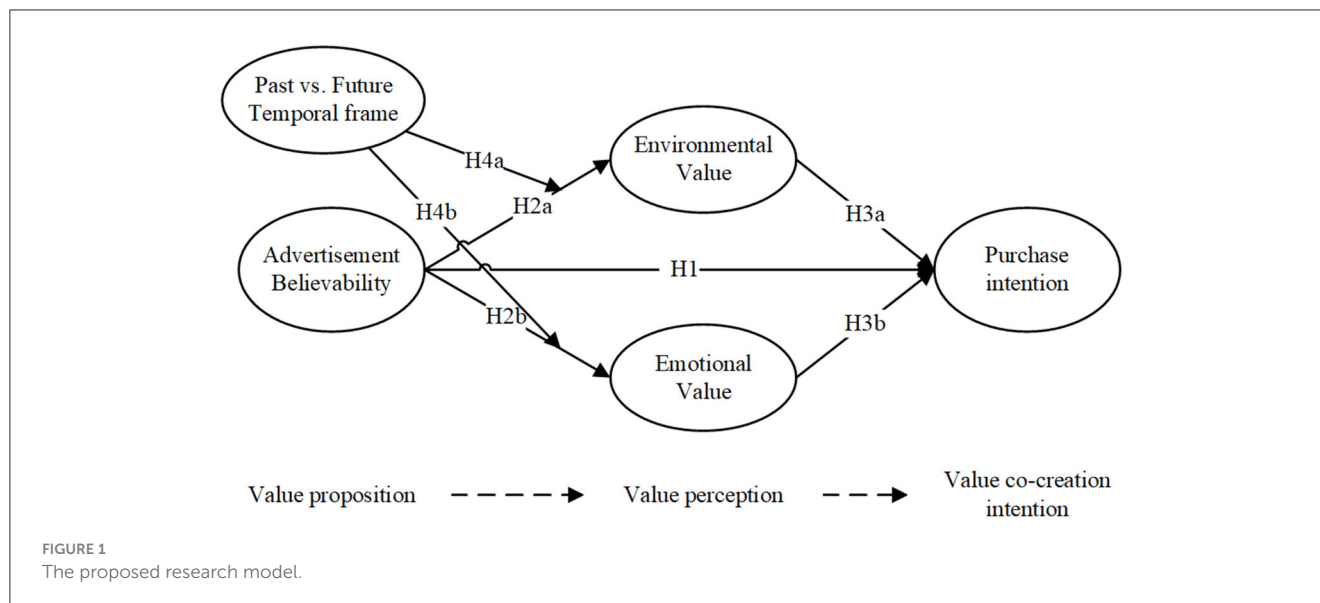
Past vs. Future Temporal frame

H4a

H4b

Environmental Value

H2a

H3a

Advertisement Believability

H1

Purchase intention

H2b

H3b

Emotional Value

Value proposition

Value perception

Value co-creation intention

FIGURE 1
The proposed research model.